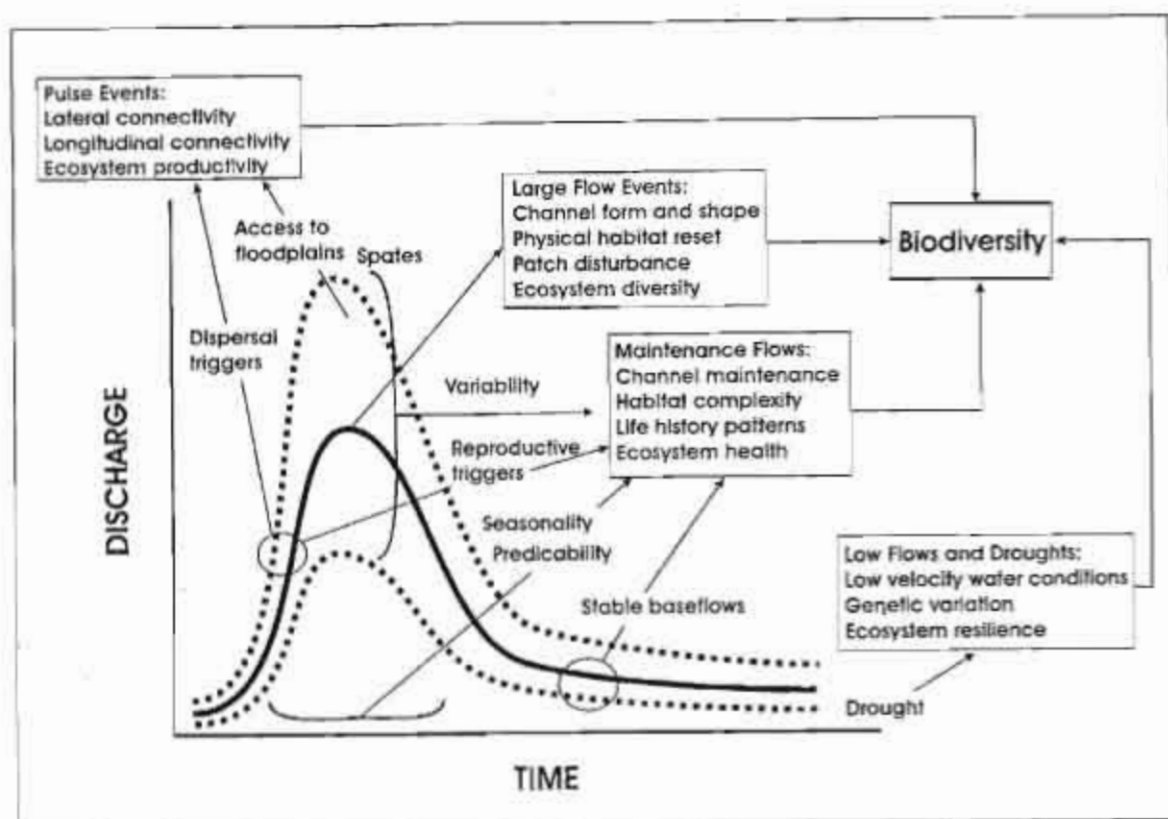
Pulse Events:
Lateral connectivity
Longitudinal connectivity
Ecosystem productivity

Access to floodplains

Spates

Dispersal triggers

Large Flow Events:
Channel form and shape
Physical habitat reset
Patch disturbance
Ecosystem diversity

Biodiversity

Variability

Maintenance Flows:
Channel maintenance
Habitat complexity
Life history patterns
Ecosystem health

Reproductive triggers

Seasonality

Predicability

Stable baseflows

Low Flows and Droughts:
Low velocity water conditions
Genetic variation
Ecosystem resilience

Drought

DISCHARGE

TIME